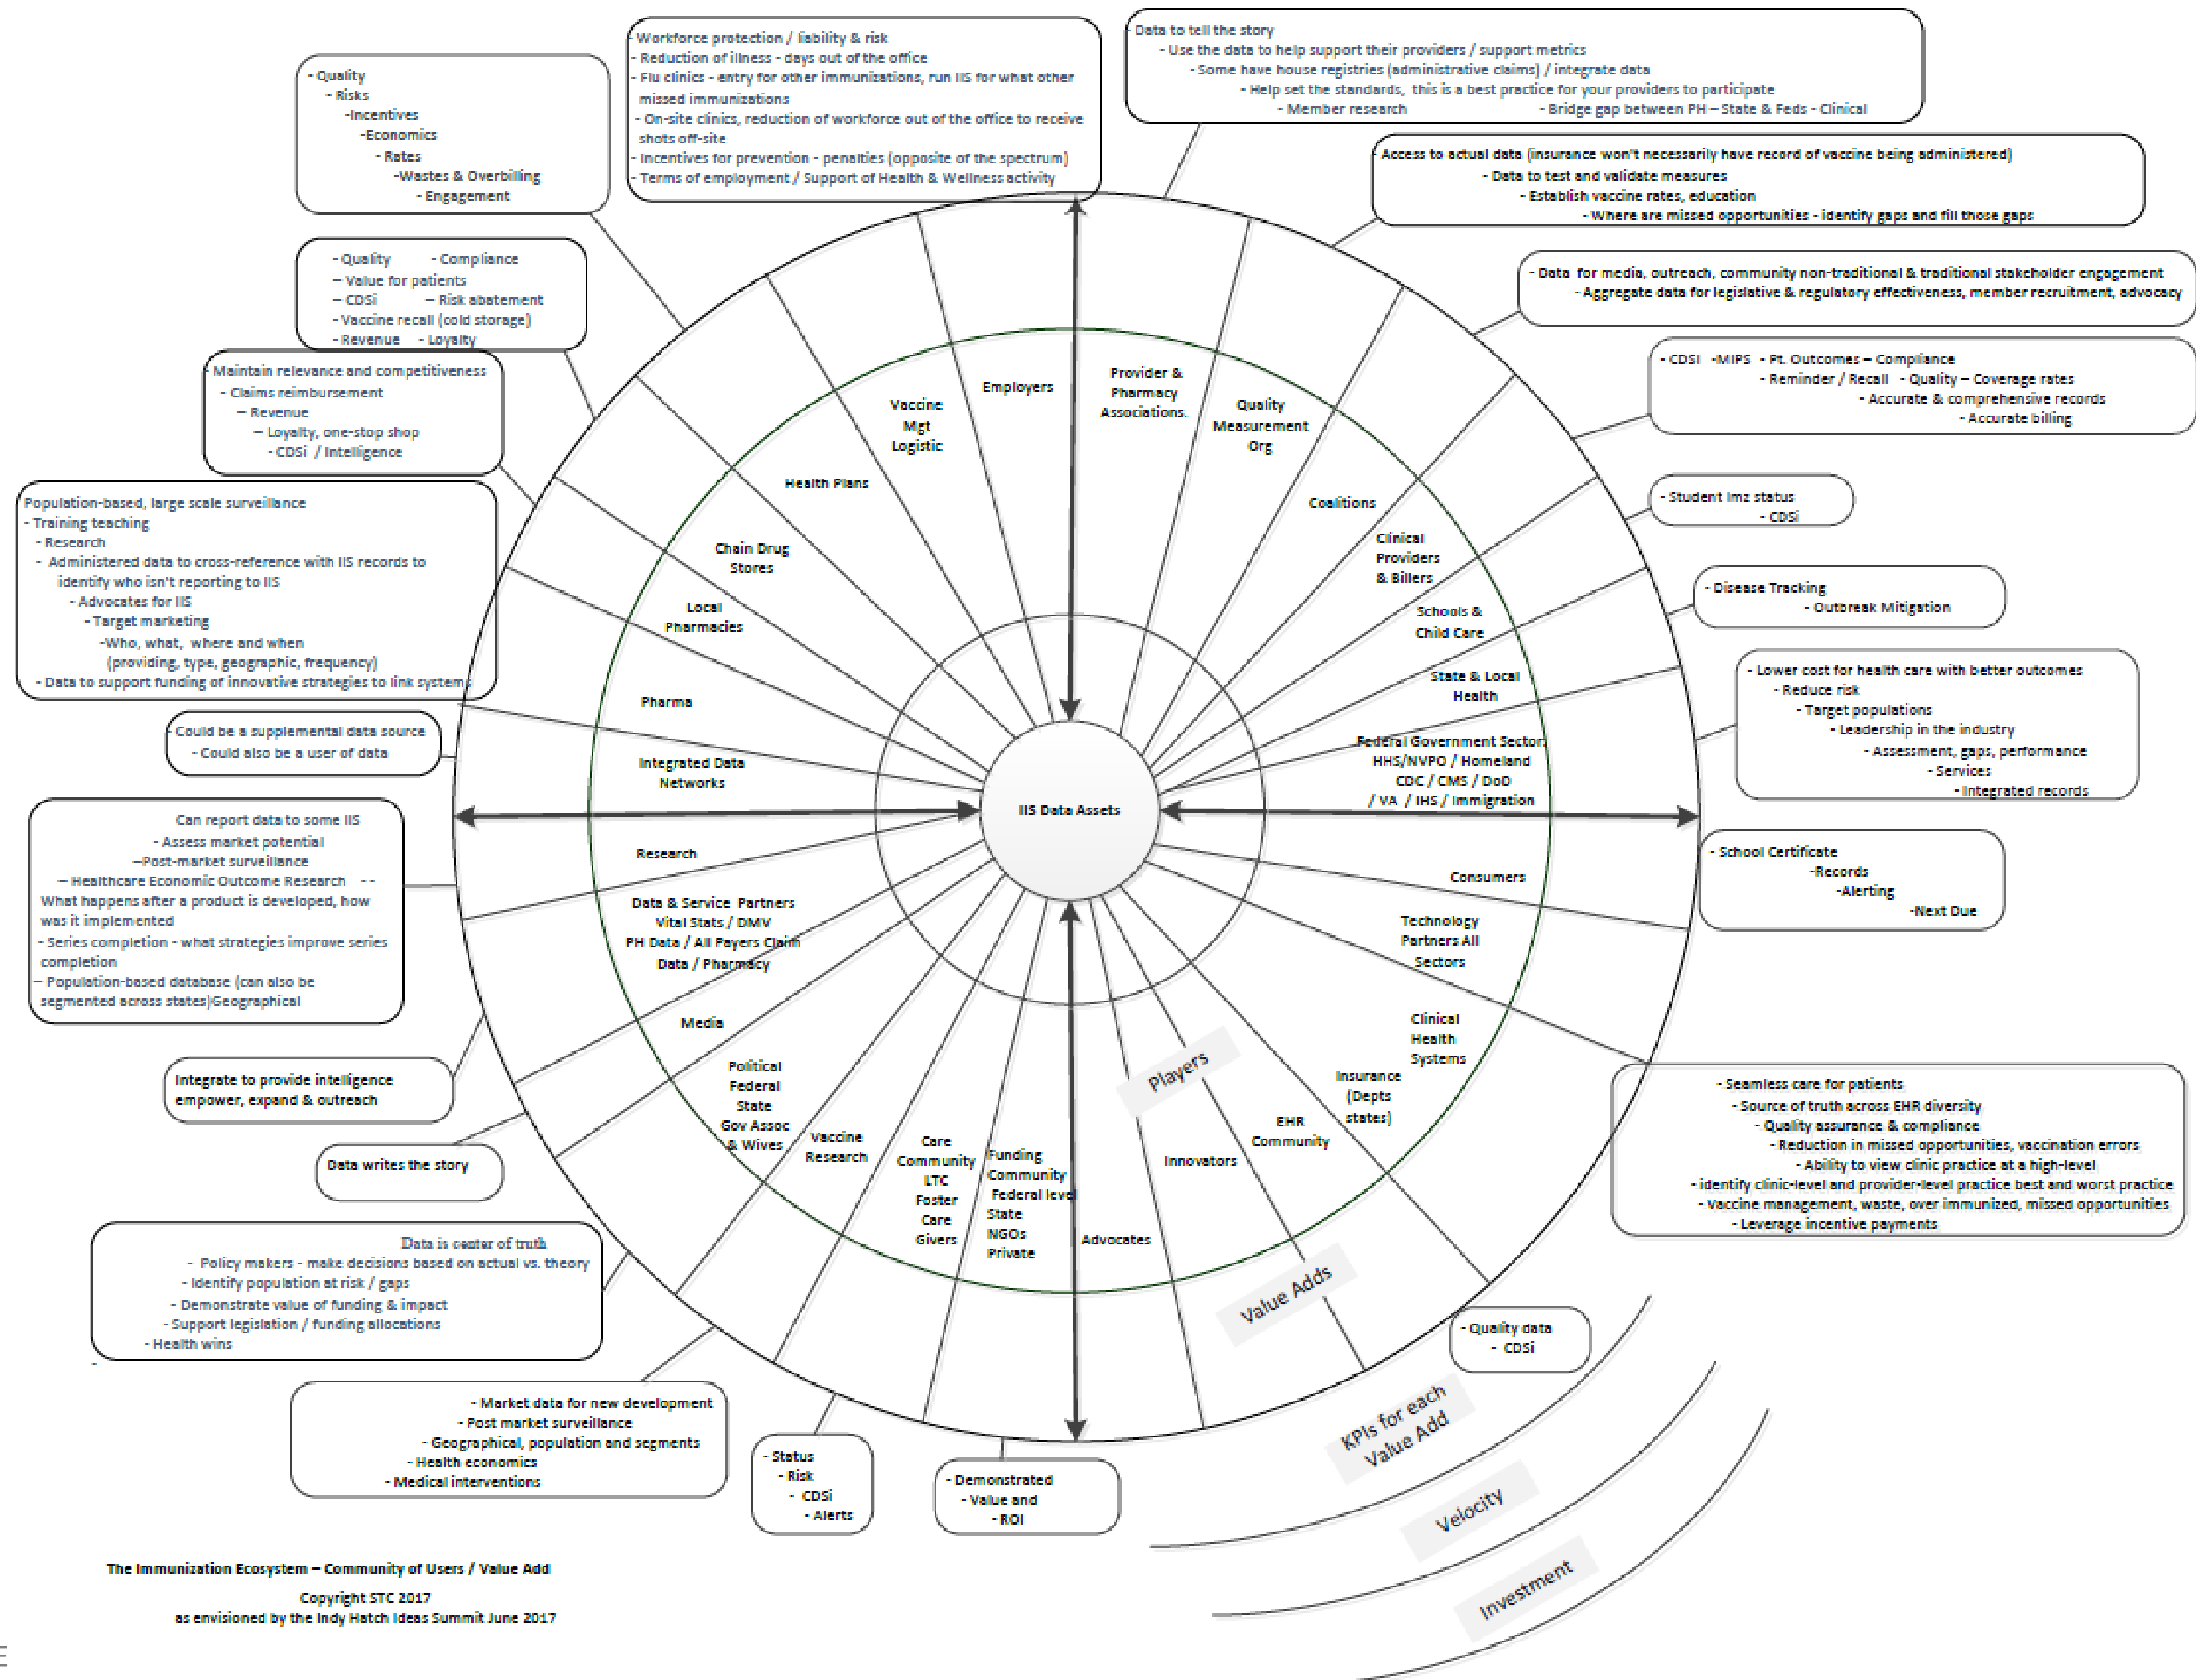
- Quality
- Risks
-Incentives
-Economics
- Rates
-Wastes & Overbilling
- Engagement

Workforce protection / liability & risk
- Reduction of illness - days out of the office
- Flu clinics - entry for other immunizations, run IIS for what other missed immunizations
- On-site clinics, reduction of workforce out of the office to receive shots off-site
- Incentives for prevention - penalties (opposite of the spectrum)
- Terms of employment / Support of Health & Wellness activity

- Data to tell the story
- Use the data to help support their providers / support metrics
- Some have house registries (administrative claims) / integrate data
- Help set the standards, this is a best practice for your providers to participate
- Member research
- Bridge gap between PH – State & Feds - Clinical

Access to actual data (insurance won't necessarily have record of vaccine being administered)
- Data to test and validate measures
- Establish vaccine rates, education
- Where are missed opportunities - identify gaps and fill those gaps

- Data for media, outreach, community non-traditional & traditional stakeholder engagement
- Aggregate data for legislative & regulatory effectiveness, member recruitment, advocacy

- Quality - Compliance
– Value for patients
– CDSi – Risk abatement
- Vaccine recall (cold storage)
- Revenue - Loyalty

Maintain relevance and competitiveness
- Claims reimbursement
– Revenue
– Loyalty, one-stop shop
- CDSi / Intelligence

- CDSI -MIPS - Pt. Outcomes – Compliance
- Reminder / Recall - Quality – Coverage rates
- Accurate & comprehensive records
- Accurate billing

- Student Imz status
- CDSi

Population-based, large scale surveillance
- Training teaching
- Research
- Administered data to cross-reference with IIS records to identify who isn't reporting to IIS
- Advocates for IIS
- Target marketing
-Who, what, where and when (providing, type, geographic, frequency)
- Data to support funding of innovative strategies to link systems

- Disease Tracking
- Outbreak Mitigation

- Lower cost for health care with better outcomes
- Reduce risk
- Target populations
- Leadership in the industry
- Assessment, gaps, performance
- Services
- Integrated records

- Could be a supplemental data source
- Could also be a user of data

Employers
Vaccine Mgt Logistic
Provider & Pharmacy Associations.
Quality Measurement Org
Health Plans
Coalitions
Chain Drug Stores
Clinical Providers & Billers
Local Pharmacies
Schools & Child Care
Pharma
State & Local Health
Integrated Data Networks
Federal Government Sector HHS/NVPO / Homeland CDC / CMS / DoD / VA / IHS / Immigration
IIS Data Assets
Research
Consumers
Data & Service Partners Vital Stats / DMV PH Data / All Payers Claim Data / Pharmacy
Technology Partners All Sectors
Media
Clinical Health Systems
Political Federal State Gov Assoc & Wives
Insurance (Depts states)
Vaccine Research
Care Community LTC Foster Care Givers
Funding Community Federal level State NGOs Private
Advocates
Innovators
EHR Community
Players
Value Adds
KPIs for each Value Add
Velocity
Investment

Can report data to some IIS
- Assess market potential
–Post-market surveillance
– Healthcare Economic Outcome Research - -
What happens after a product is developed, how was it implemented
- Series completion - what strategies improve series completion
– Population-based database (can also be segmented across states)Geographical

- School Certificate
-Records
-Alerting
-Next Due

Integrate to provide intelligence empower, expand & outreach

- Seamless care for patients
- Source of truth across EHR diversity
- Quality assurance & compliance
- Reduction in missed opportunities, vaccination errors
- Ability to view clinic practice at a high-level
- identify clinic-level and provider-level practice best and worst practice
- Vaccine management, waste, over immunized, missed opportunities
- Leverage incentive payments

Data writes the story

Data is center of truth
- Policy makers - make decisions based on actual vs. theory
- Identify population at risk / gaps
- Demonstrate value of funding & impact
- Support legislation / funding allocations
- Health wins
-

- Quality data
- CDSi

- Market data for new development
- Post market surveillance
- Geographical, population and segments
- Health economics
- Medical interventions

- Status
- Risk
- CDSi
- Alerts

- Demonstrated
- Value and
- ROI

The Immunization Ecosystem – Community of Users / Value Add
Copyright STC 2017
as envisioned by the Indy Hatch Ideas Summit June 2017